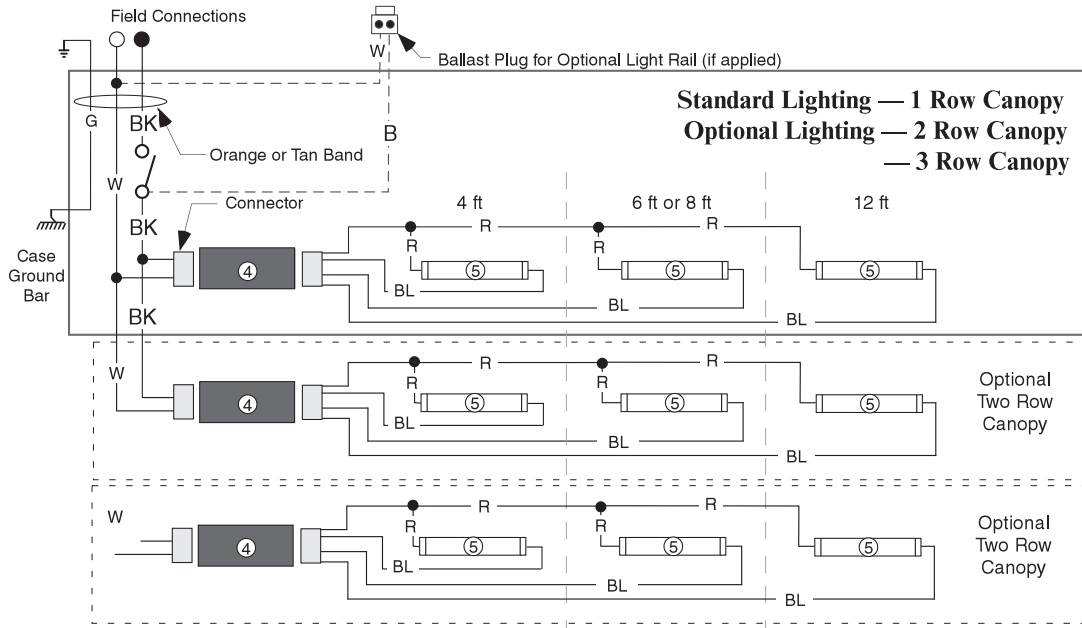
Field Connections

W

Ballast Plug for Optional Light Rail (if applied)

Standard Lighting — 1 Row Canopy
Optional Lighting — 2 Row Canopy
— 3 Row Canopy

G

BK

Orange or Tan Band

B

W

Connector

BK

4 ft

6 ft or 8 ft

12 ft

R

R

R

R

Case Ground Bar

4

5

5

5

BL

BL

BK

BL

W

R

R

R

R

4

5

5

5

Optional Two Row Canopy

BL

BL

BL

W

R

R

R

R

4

5

5

5

Optional Two Row Canopy

BL

BL

BL